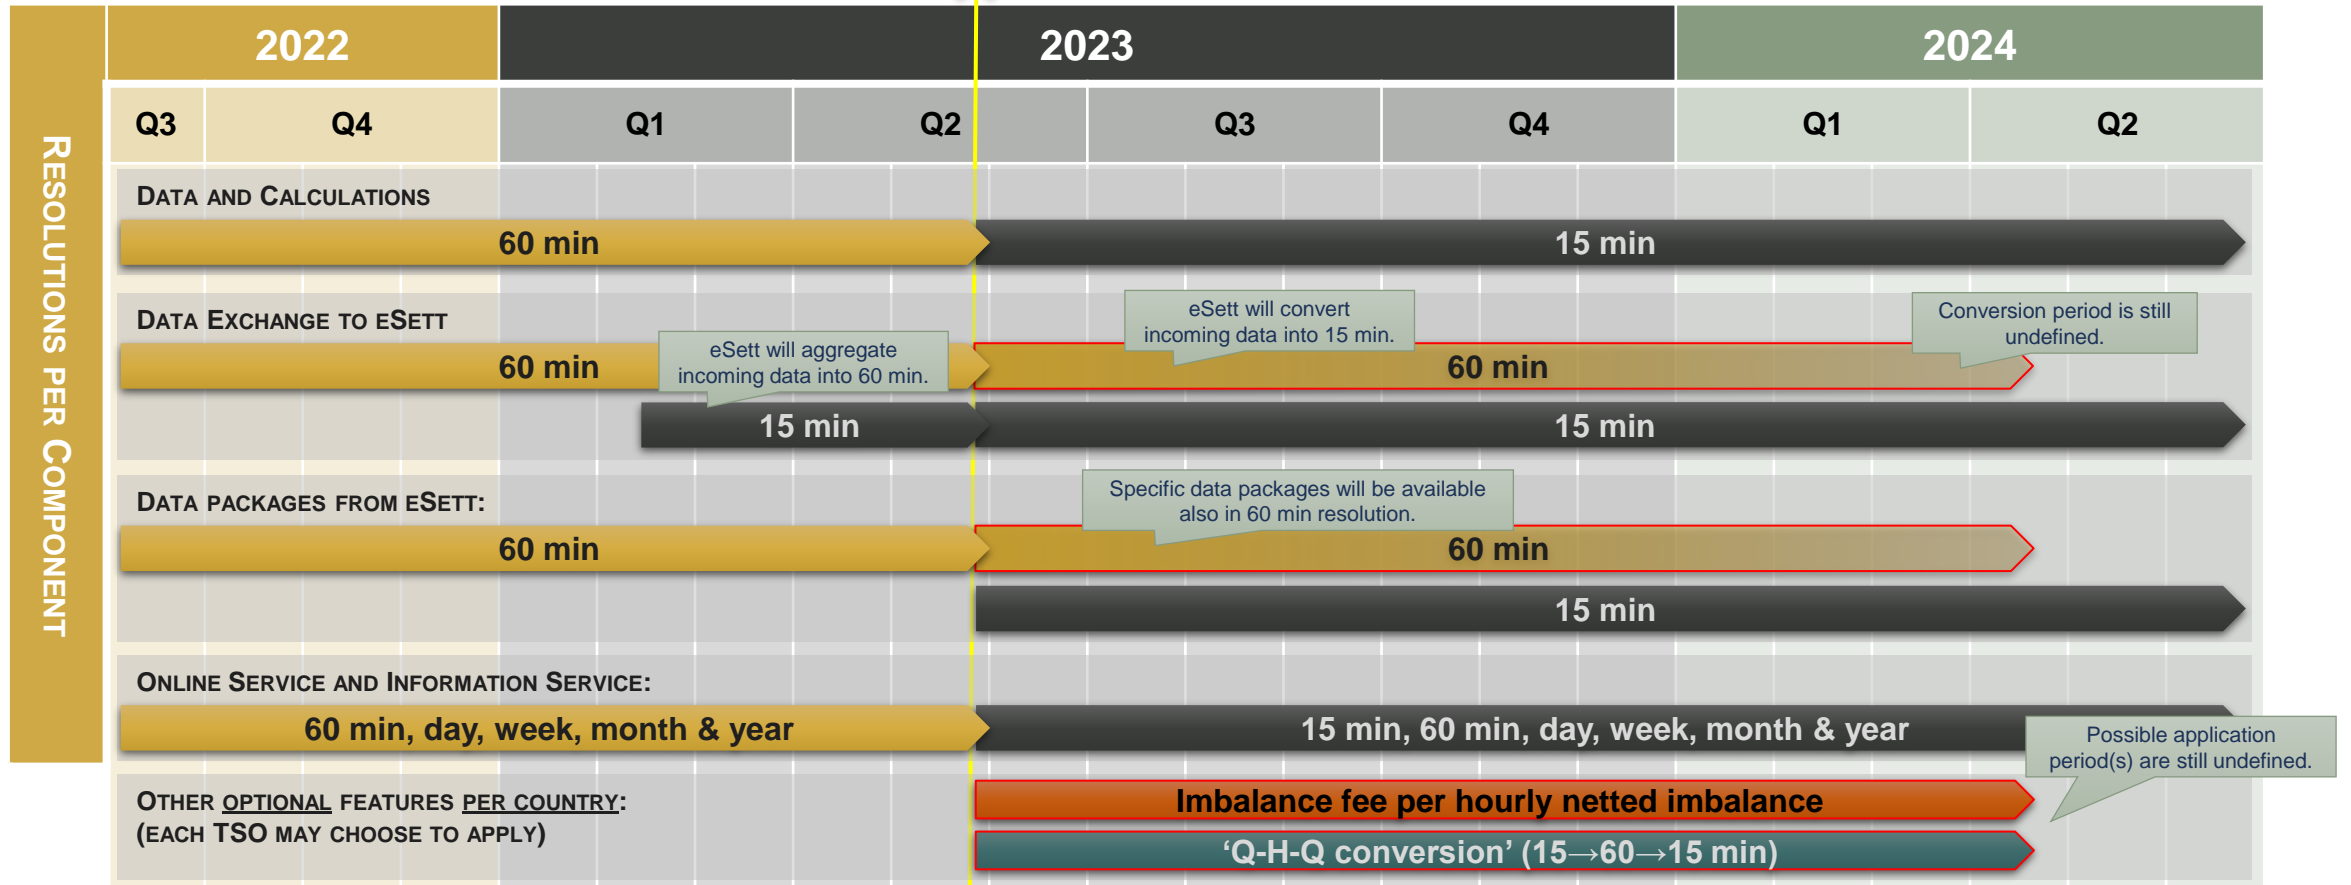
RESOLUTIONS PER COMPONENT

| 2022 | | 2023 | | | | 2024 | |
|---|---|---|---|---|---|---|---|
| Q3 | Q4 | Q1 | Q2 | Q3 | Q4 | Q1 | Q2 |

DATA AND CALCULATIONS

60 min

15 min

DATA EXCHANGE TO ESETT

60 min

eSett will aggregate incoming data into 60 min.

eSett will convert incoming data into 15 min.

60 min

Conversion period is still undefined.

15 min

15 min

DATA PACKAGES FROM ESETT:

60 min

Specific data packages will be available also in 60 min resolution.

60 min

15 min

ONLINE SERVICE AND INFORMATION SERVICE:

60 min, day, week, month & year

15 min, 60 min, day, week, month & year

Possible application period(s) are still undefined.

OTHER OPTIONAL FEATURES PER COUNTRY:
(EACH TSO MAY CHOOSE TO APPLY)

Imbalance fee per hourly netted imbalance

‘Q-H-Q conversion’ (15→60→15 min)